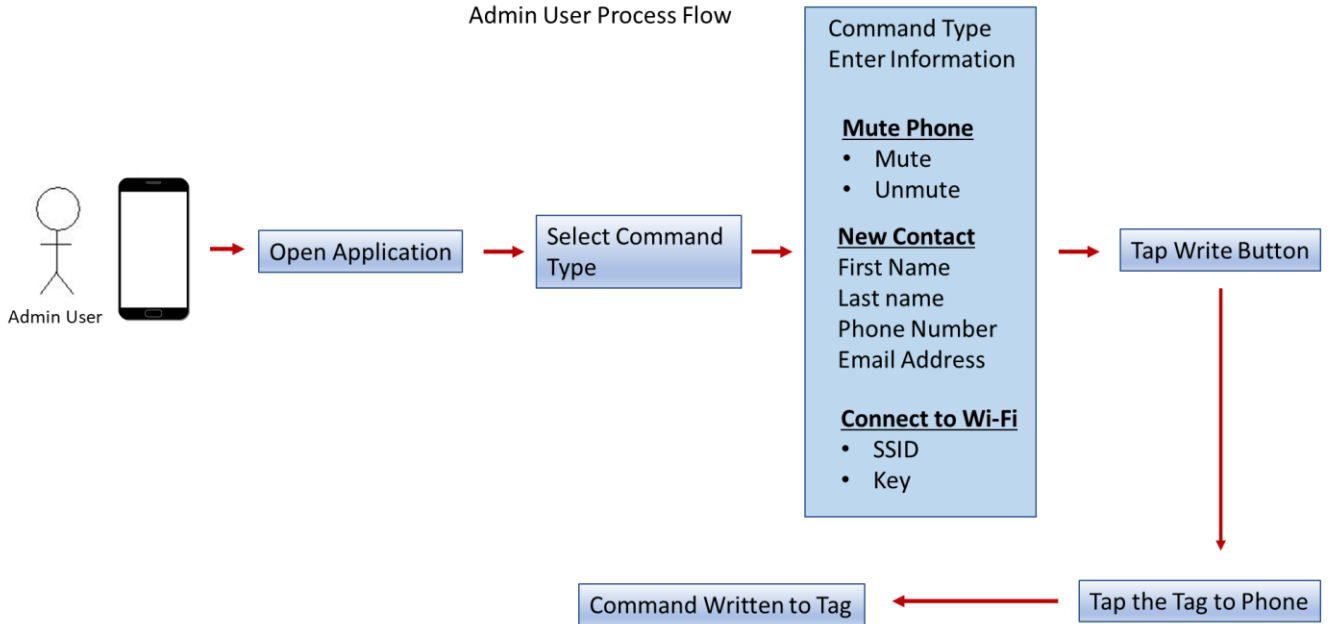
Admin User Process Flow

Admin User

Open Application

Select Command Type

Command Type
Enter Information

Mute Phone
• Mute
• Unmute

New Contact
First Name
Last name
Phone Number
Email Address

Connect to Wi-Fi
• SSID
• Key

Tap Write Button

Tap the Tag to Phone

Command Written to Tag